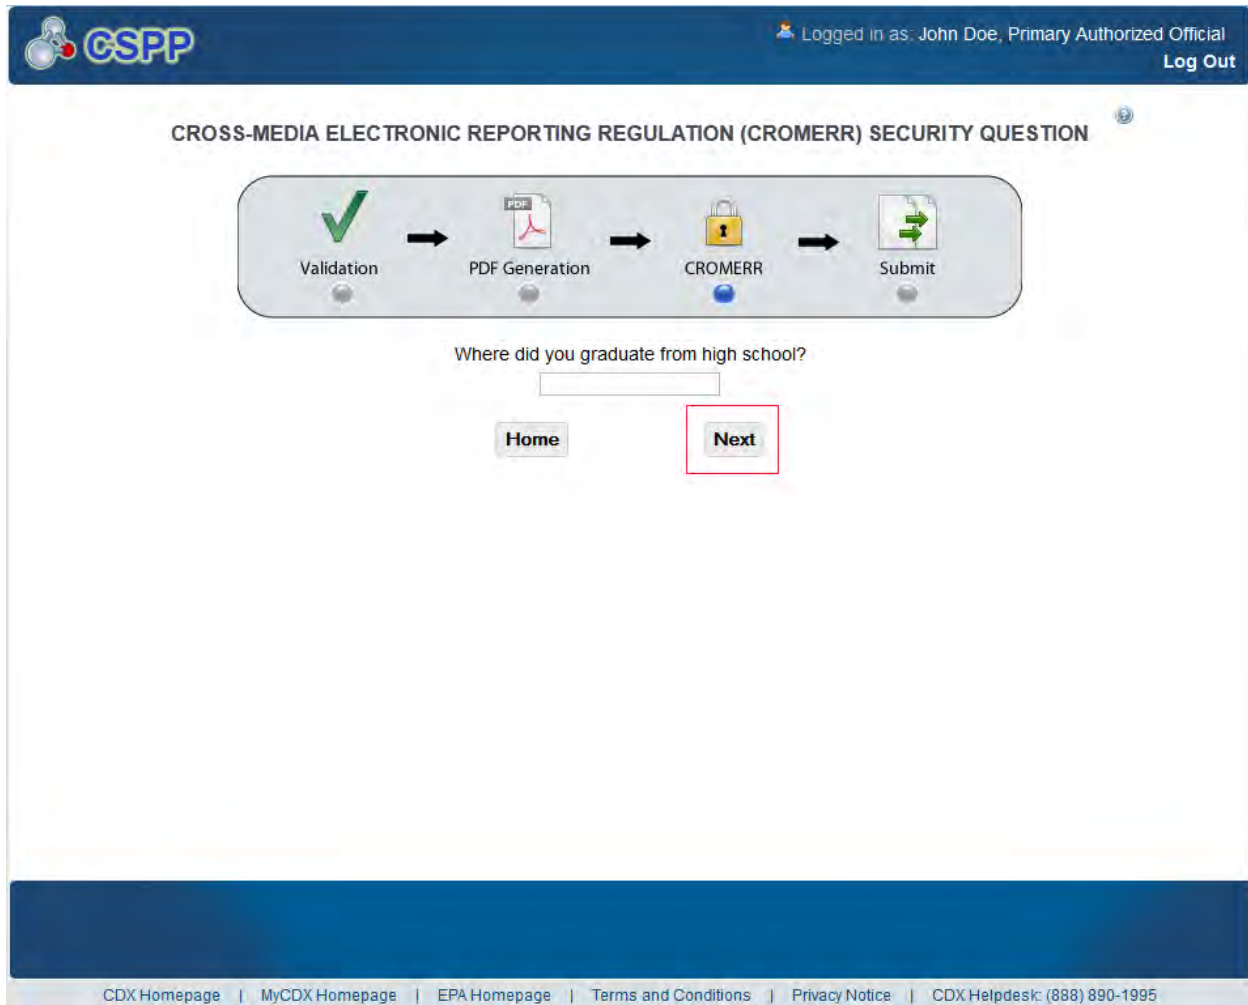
CSPP

Logged in as: John Doe, Primary Authorized Official
Log Out

CROSS-MEDIA ELECTRONIC REPORTING REGULATION (CROMERR) SECURITY QUESTION

Validation → PDF Generation → CROMERR → Submit

PDF

Where did you graduate from high school?

Home

Next

CDX Homepage | MyCDX Homepage | EPA Homepage | Terms and Conditions | Privacy Notice | CDX Helpdesk: (888) 890-1995